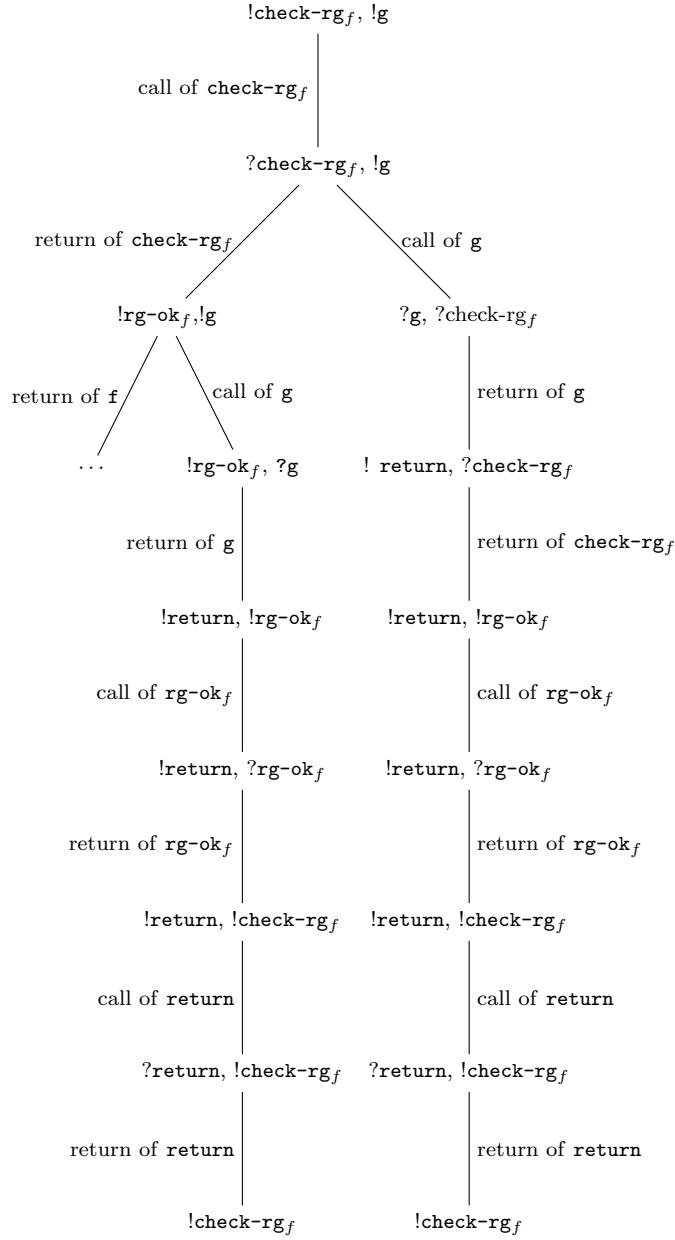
!check-rg$_f$, !g

call of check-rg$_f$

?check-rg$_f$, !g

return of check-rg$_f$

call of g

!rg-ok$_f$,!g

?g, ?check-rg$_f$

return of f

call of g

return of g

. . .

!rg-ok$_f$, ?g

! return, ?check-rg$_f$

return of g

return of check-rg$_f$

!return, !rg-ok$_f$

!return, !rg-ok$_f$

call of rg-ok$_f$

call of rg-ok$_f$

!return, ?rg-ok$_f$

!return, ?rg-ok$_f$

return of rg-ok$_f$

return of rg-ok$_f$

!return, !check-rg$_f$

!return, !check-rg$_f$

call of return

call of return

?return, !check-rg$_f$

?return, !check-rg$_f$

return of return

return of return

!check-rg$_f$

!check-rg$_f$